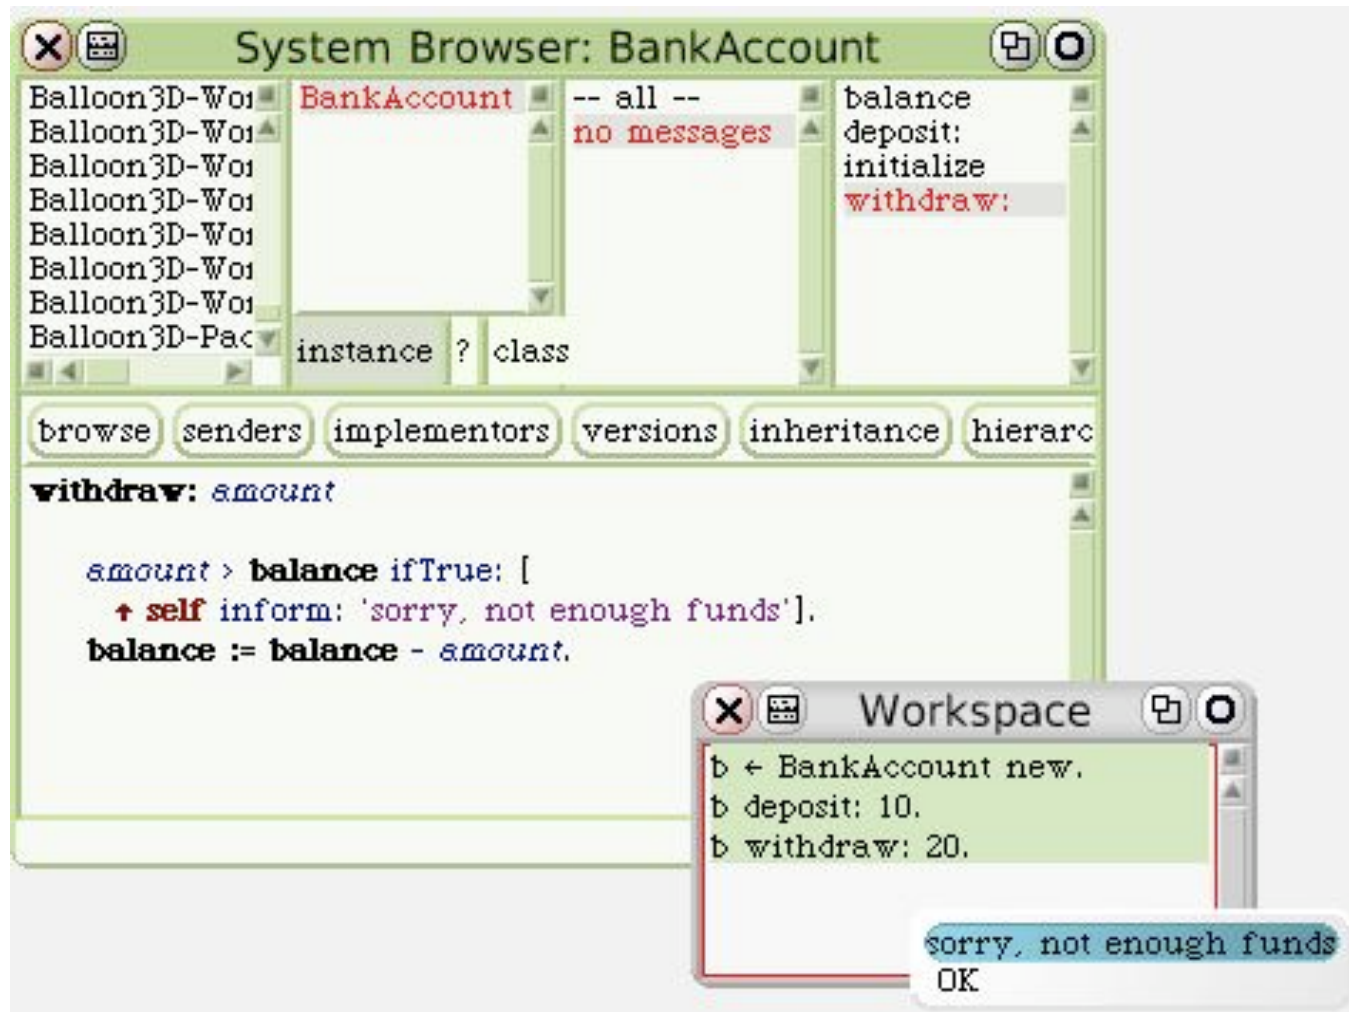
System Browser: BankAccount

Balloon3D-Wo
Balloon3D-Wo
Balloon3D-Wo
Balloon3D-Wo
Balloon3D-Wo
Balloon3D-Wo
Balloon3D-Wo
Balloon3D-Pa

BankAccount

-- all --
no messages

balance
deposit:
initialize
withdraw:

instance ? class

browse senders implementors versions inheritance hierarc

withdraw: amount

amount > balance ifTrue: [
↑ self inform: 'sorry, not enough funds'].
balance := balance - amount.

Workspace

b ← BankAccount new.
b deposit: 10.
b withdraw: 20.

sorry, not enough funds
OK